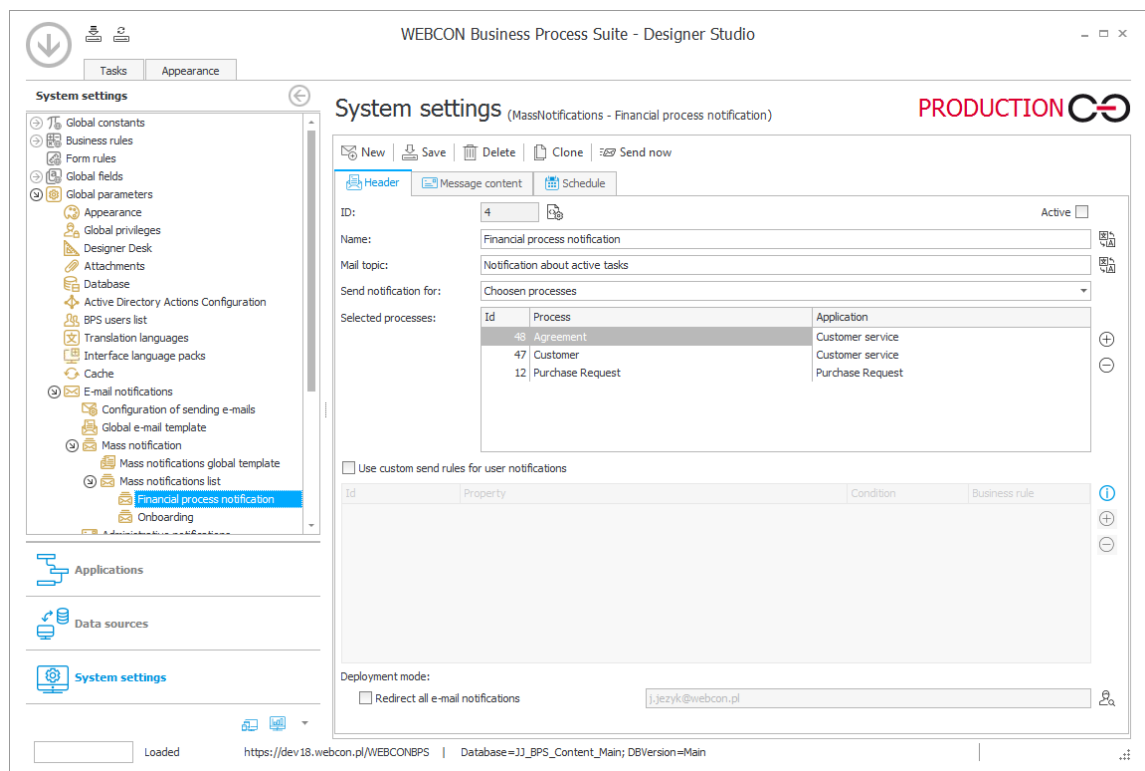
WEBCON Business Process Suite - Designer Studio

Tasks | Appearance

System settings

Global constants
Business rules
Form rules
Global fields
Global parameters
Appearance
Global privileges
Designer Desk
Attachments
Database
Active Directory Actions Configuration
BPS users list
Translation languages
Interface language packs
Cache
E-mail notifications
Configuration of sending e-mails
Global e-mail template
Mass notification
Mass notifications global template
Mass notifications list
Financial process notification
Onboarding

Applications
Data sources
System settings

System settings (MassNotifications - Financial process notification)

PRODUCTION

New | Save | Delete | Clone | Send now

Header | Message content | Schedule

ID: 4
Active
Name: Financial process notification
Mail topic: Notification about active tasks
Send notification for: Choosen processes
Selected processes:

| Id | Process | Application |
|---|---|---|
| 48 | Agreement | Customer service |
| 47 | Customer | Customer service |
| 12 | Purchase Request | Purchase Request |

Use custom send rules for user notifications

| Id | Property | Condition | Business rule |
|---|---|---|---|

Deployment mode:
Redirect all e-mail notifications
j.jezyk@webcon.pl

Loaded
https://dev18.webcon.pl/WEBCONBPS | Database=JJ_BPS_Content_Main; DBVersion=Main